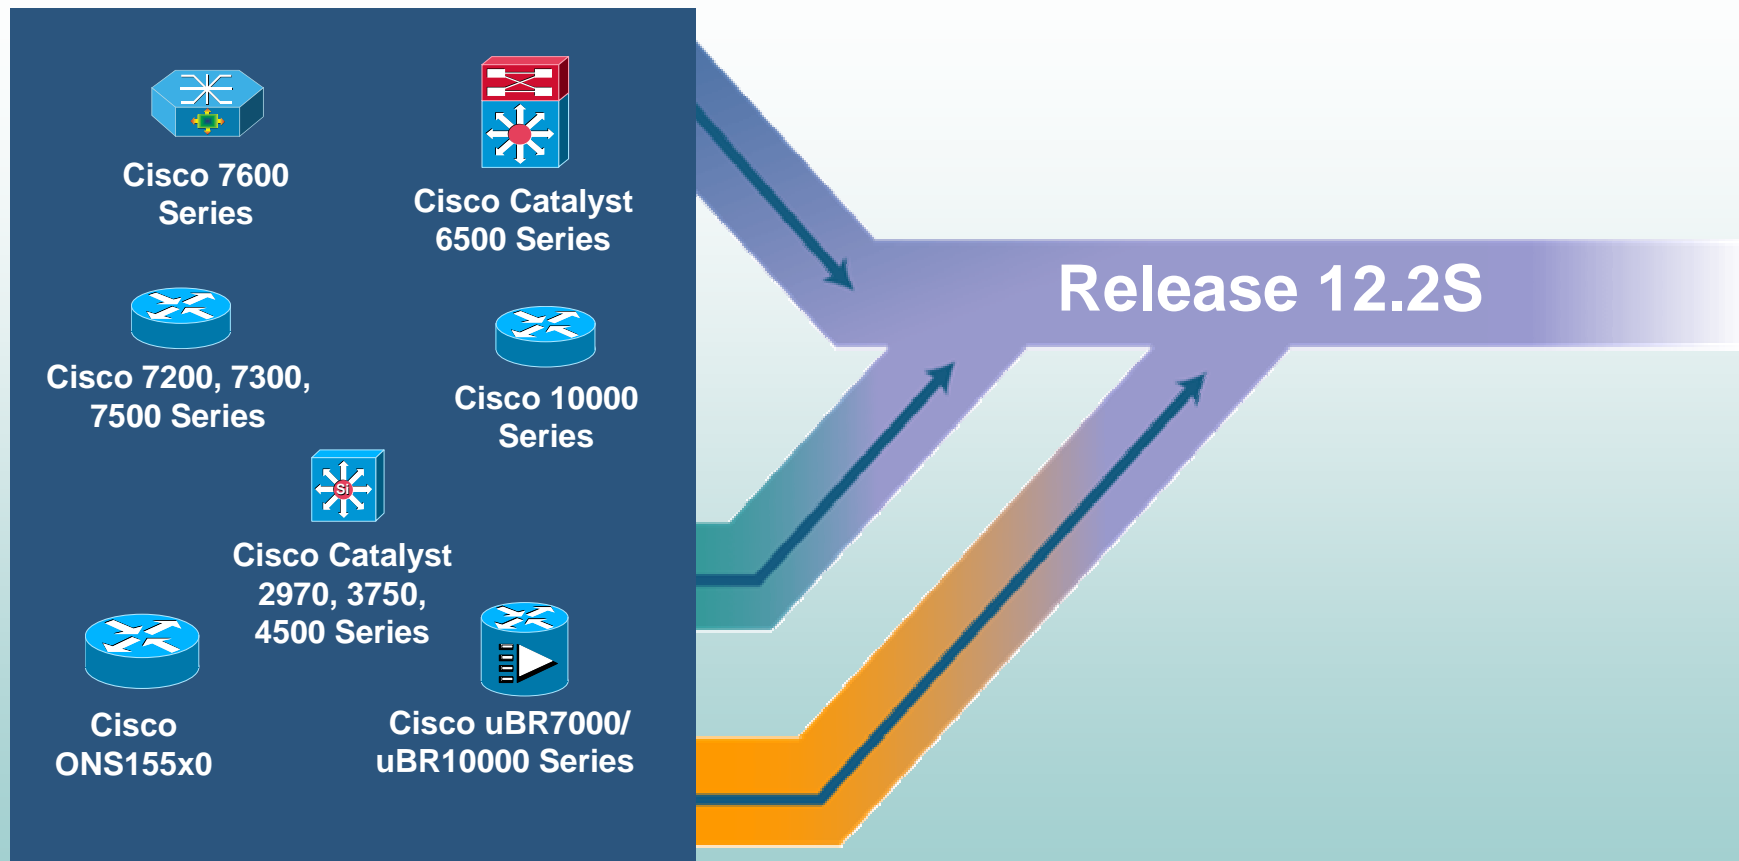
Cisco 7600 Series

Cisco Catalyst 6500 Series

Cisco 7200, 7300, 7500 Series

Cisco 10000 Series

Si

Cisco Catalyst 2970, 3750, 4500 Series

Cisco ONS155x0

Cisco uBR7000/ uBR10000 Series

Release 12.2S